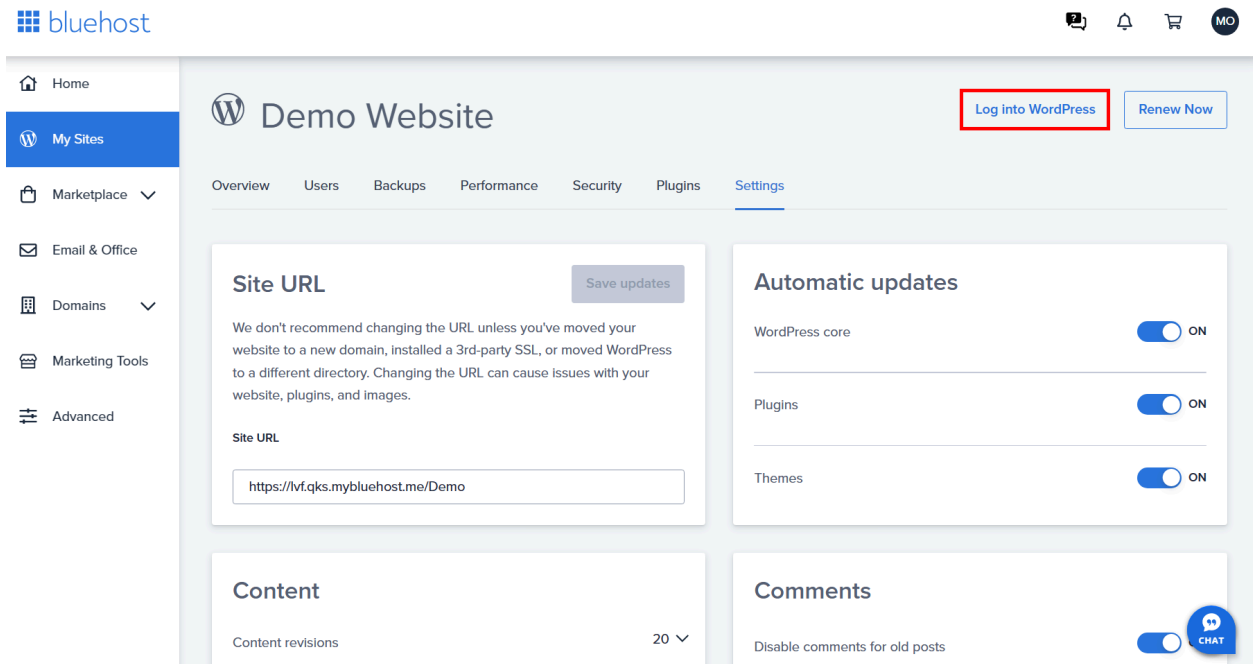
bluehost

MO

Home

My Sites

Marketplace

Email & Office

Domains

Marketing Tools

Advanced

Demo Website

Log into WordPress

Renew Now

Overview Users Backups Performance Security Plugins Settings

Site URL

Save updates

We don't recommend changing the URL unless you've moved your website to a new domain, installed a 3rd-party SSL, or moved WordPress to a different directory. Changing the URL can cause issues with your website, plugins, and images.

Site URL

https://lvf.qks.mybluehost.me/Demo

Automatic updates

WordPress core ON

Plugins ON

Themes ON

Content

Content revisions 20

Comments

Disable comments for old posts

CHAT